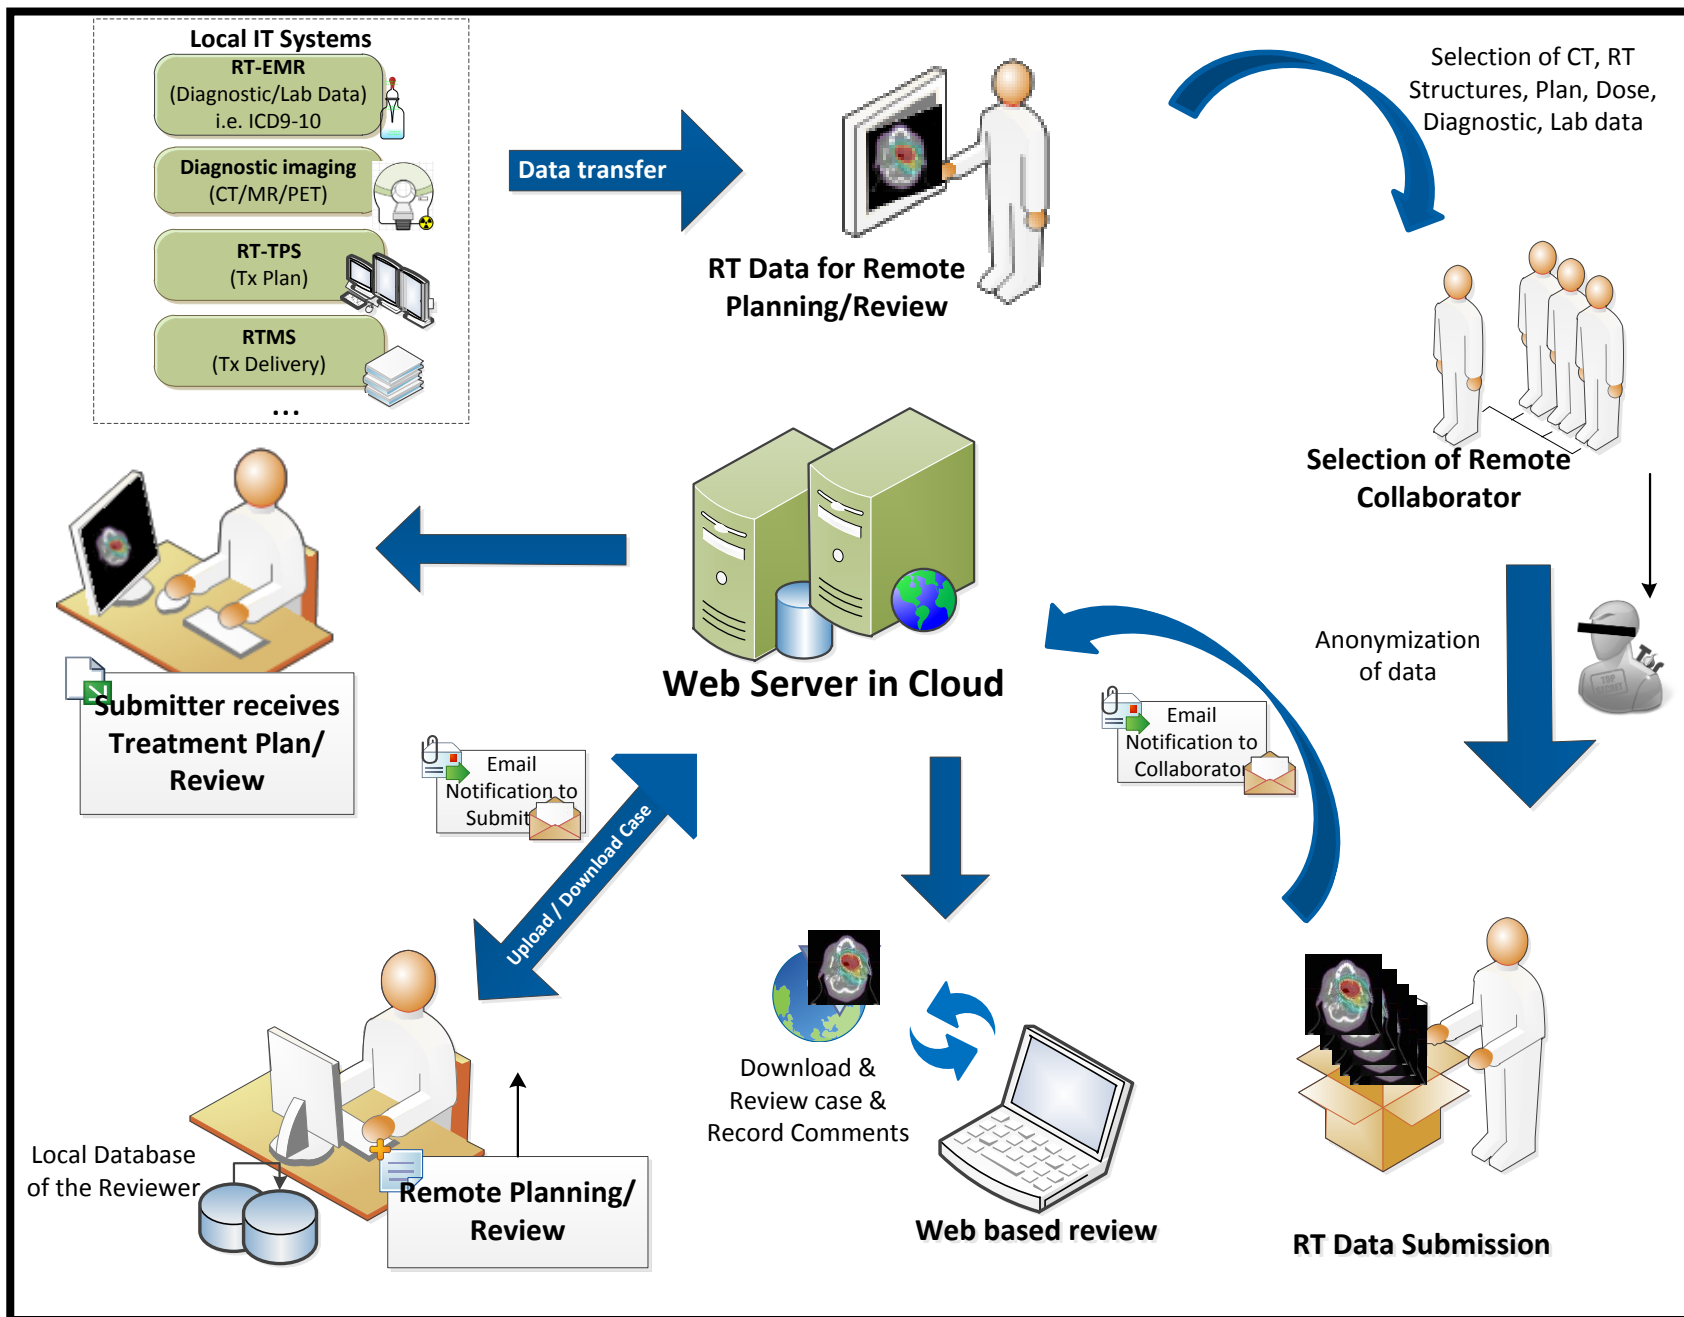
Local IT Systems

RT-EMR
(Diagnostic/Lab Data)
i.e. ICD9-10

Diagnostic imaging
(CT/MR/PET)

RT-TPS
(Tx Plan)

RTMS
(Tx Delivery)

...

Data transfer

RT Data for Remote Planning/Review

Selection of CT, RT Structures, Plan, Dose, Diagnostic, Lab data

Selection of Remote Collaborator

Anonymization of data

Web Server in Cloud

Submitter receives Treatment Plan/ Review

Email Notification to Submit

Upload / Download Case

Email Notification to Collaborator

Download & Review case & Record Comments

Web based review

RT Data Submission

Local Database of the Reviewer

Remote Planning/ Review